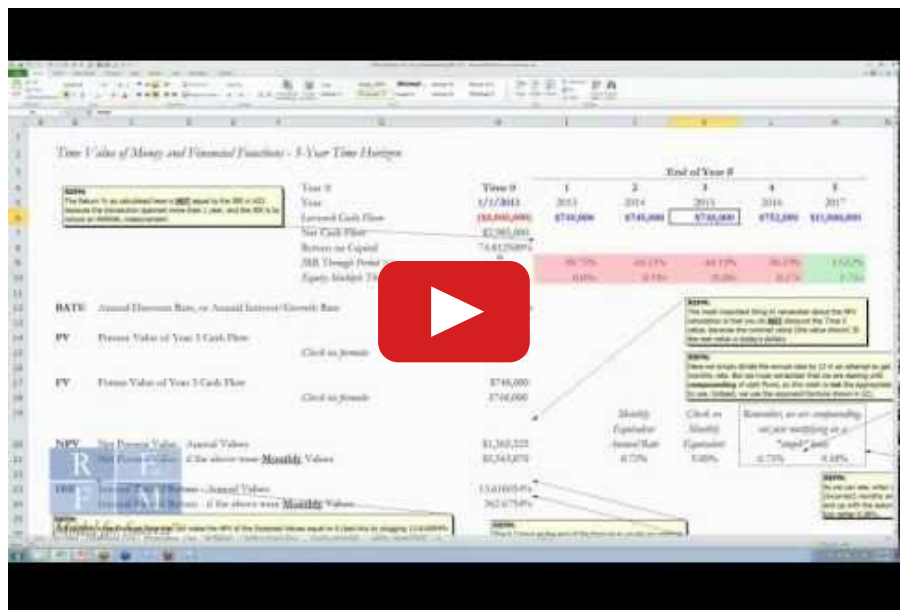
Time Value of Money and Financial Functions - 5-Year Time Horizon

End of Year #

| Year # | Time 0 | 1 | 2 | 3 | 4 | 5 |
|---|---|---|---|---|---|---|
| Year | 1/1/2013 | 2013 | 2014 | 2015 | 2016 | 2017 |
| Levered Cash Flow | ($8,000,000) | $740,000 | $745,000 | $748,000 | $752,000 | $11,000,000 |
| Net Cash Flow | $2,985,000 | | | | | |
| Return on Capital | 74.6125000% | | | | | |
| IRR Through Period | | | | | | |
| Equity Multiple Thr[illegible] | | | | | | |

RATE Annual Discount Rate, or Annual Interest/Growth Rate

PV Present Value of Year 5 Cash Flow

Click on formula

FV Future Value of Year 5 Cash Flow $746,000

Click on formula $746,000

Monthly Equivalent Annual Rate 0.72%

Click on Monthly Equivalent 9.00%

Remember, we are compounding, not just multiplying as a "simple" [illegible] 0.75% 9.38%

NPV Net Present Value - Annual Values $1,365,225

Net Present Value - if the above were Monthly Values $1,345,670

IRR Internal Rate of Return - Annual Values 13.6100549%

Internal Rate of Return - if the above were Monthly Values 262.6754%

NOTE:

NOTE:

NOTE:

NOTE:

NOTE:

NOTE: